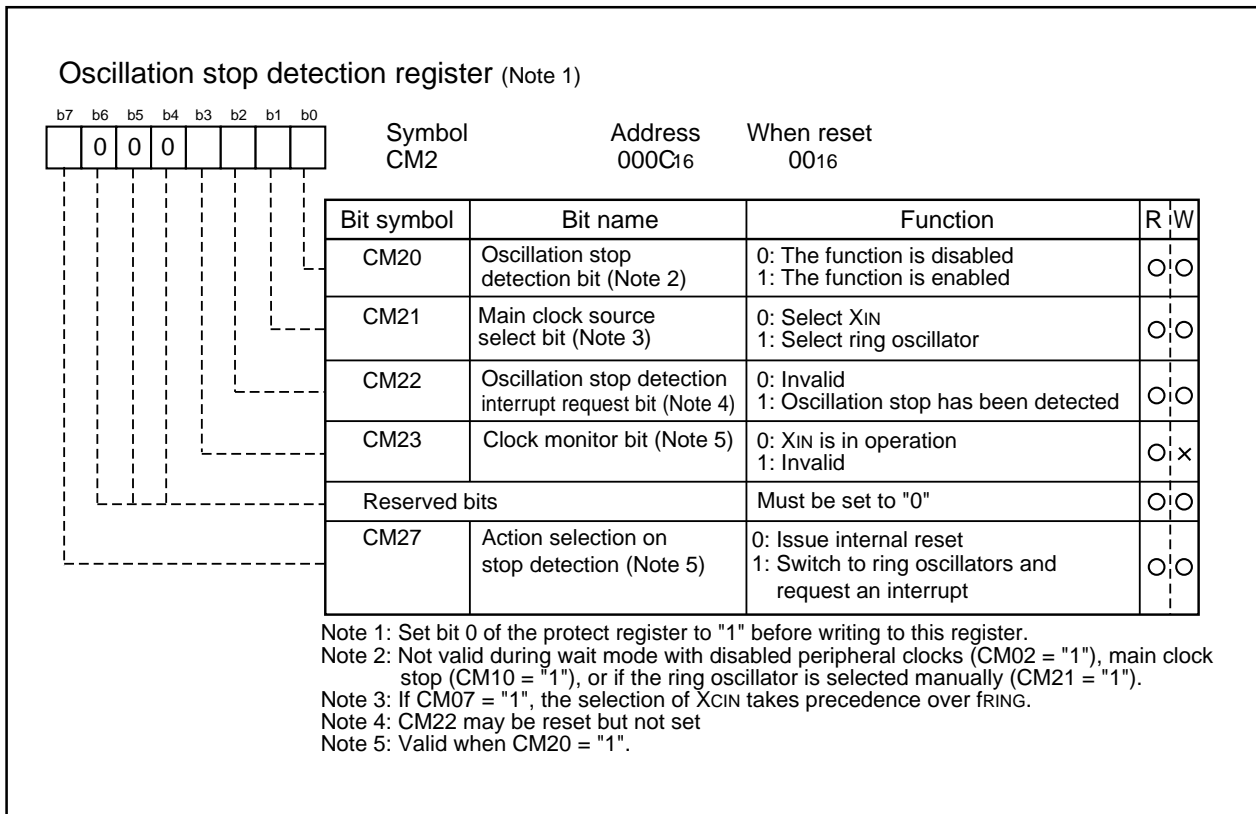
Oscillation stop detection register (Note 1)

b7 b6 b5 b4 b3 b2 b1 b0

| | 0 | 0 | 0 | | | | |

Symbol CM2

Address $000C_{16}$

When reset $00_{16}$

| Bit symbol | Bit name | Function | R | W |
|---|---|---|---|---|
| CM20 | Oscillation stop detection bit (Note 2) | 0: The function is disabled<br>1: The function is enabled | O | O |
| CM21 | Main clock source select bit (Note 3) | 0: Select XIN<br>1: Select ring oscillator | O | O |
| CM22 | Oscillation stop detection interrupt request bit (Note 4) | 0: Invalid<br>1: Oscillation stop has been detected | O | O |
| CM23 | Clock monitor bit (Note 5) | 0: XIN is in operation<br>1: Invalid | O | × |
| Reserved bits | | Must be set to "0" | O | O |
| CM27 | Action selection on stop detection (Note 5) | 0: Issue internal reset<br>1: Switch to ring oscillators and request an interrupt | O | O |

Note 1: Set bit 0 of the protect register to "1" before writing to this register.
Note 2: Not valid during wait mode with disabled peripheral clocks (CM02 = "1"), main clock stop (CM10 = "1"), or if the ring oscillator is selected manually (CM21 = "1").
Note 3: If CM07 = "1", the selection of XCIN takes precedence over fRING.
Note 4: CM22 may be reset but not set
Note 5: Valid when CM20 = "1".